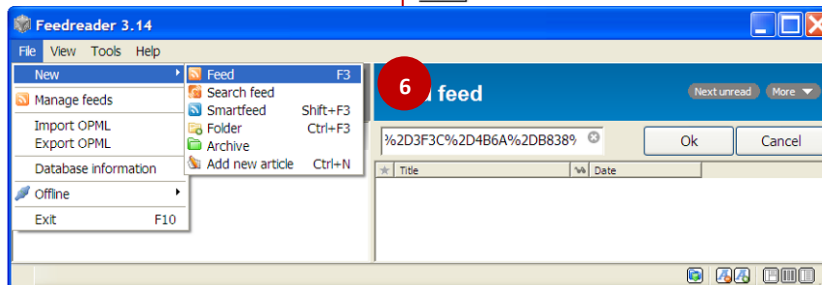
Feedreader 3.14

File View Tools Help

New
Manage feeds
Import OPML
Export OPML
Database information
Offline
Exit F10

Feed F3
Search feed
Smartfeed Shift+F3
Folder Ctrl+F3
Archive
Add new article Ctrl+N

6

d feed

Next unread More

%2D3F3C%2D4B6A%2DB838%

Ok Cancel

Title Date